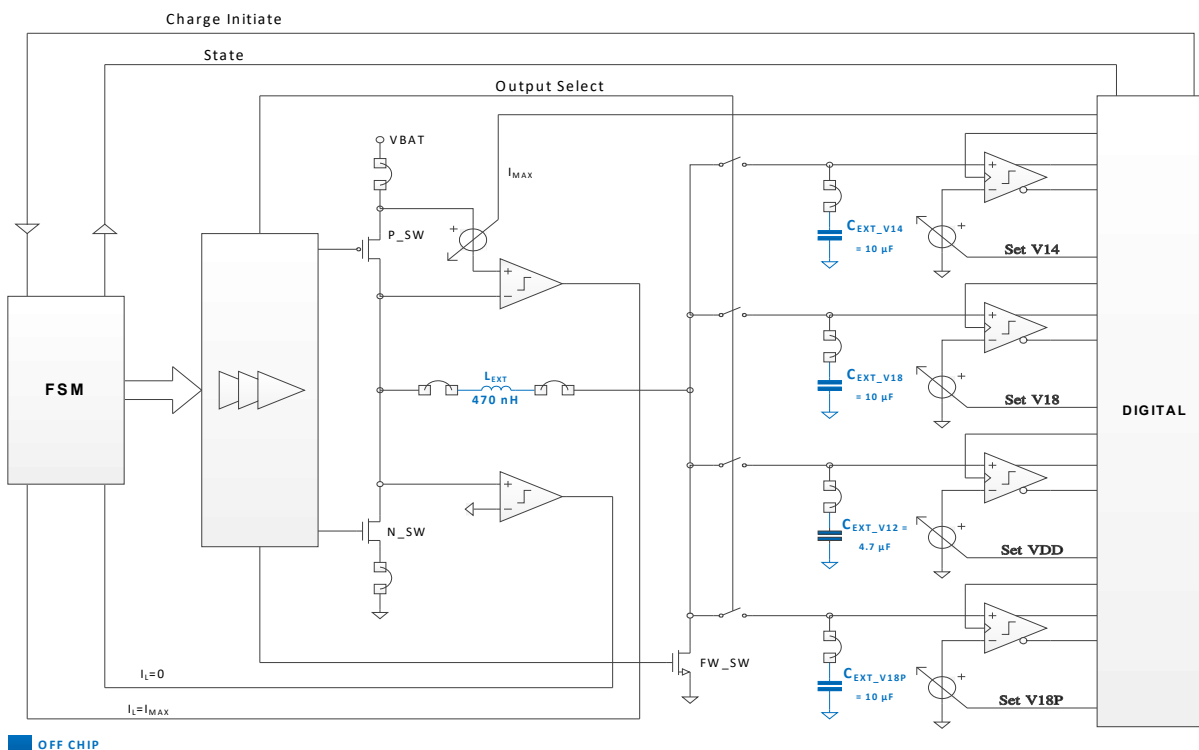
Charge Initiate

State

Output Select

VBAT

$I_{MAX}$

P_SW

FSM

$L_{EXT}$
470 nH

N_SW

FW_SW

$I_L$=0

$I_L$=$I_{MAX}$

$C_{EXT\_V14}$
= 10 µF

Set V14

$C_{EXT\_V18}$
= 10 µF

Set V18

$C_{EXT\_V12}$ =
4.7 µF

Set VDD

$C_{EXT\_V18P}$
= 10 µF

Set V18P

DIGITAL

OFF CHIP